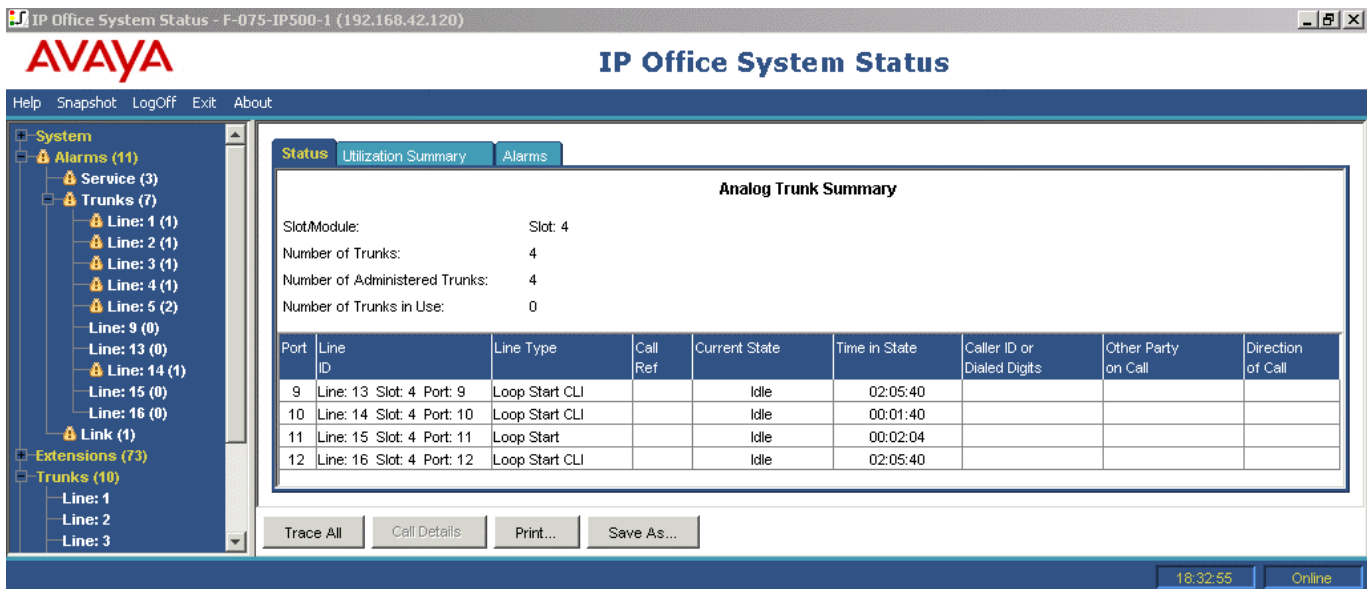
IP Office System Status - F-075-IP500-1 (192.168.42.120)

AVAYA

IP Office System Status

Help Snapshot LogOff Exit About

System
Alarms (11)
Service (3)
Trunks (7)
Line: 1 (1)
Line: 2 (1)
Line: 3 (1)
Line: 4 (1)
Line: 5 (2)
Line: 9 (0)
Line: 13 (0)
Line: 14 (1)
Line: 15 (0)
Line: 16 (0)
Link (1)
Extensions (73)
Trunks (10)
Line: 1
Line: 2
Line: 3

Status Utilization Summary Alarms

Analog Trunk Summary

Slot/Module: Slot: 4
Number of Trunks: 4
Number of Administered Trunks: 4
Number of Trunks in Use: 0

| Port | Line ID | Line Type | Call Ref | Current State | Time in State | Caller ID or Dialed Digits | Other Party on Call | Direction of Call |
|---|---|---|---|---|---|---|---|---|
| 9 | Line: 13 Slot: 4 Port: 9 | Loop Start CLI | | Idle | 02:05:40 | | | |
| 10 | Line: 14 Slot: 4 Port: 10 | Loop Start CLI | | Idle | 00:01:40 | | | |
| 11 | Line: 15 Slot: 4 Port: 11 | Loop Start | | Idle | 00:02:04 | | | |
| 12 | Line: 16 Slot: 4 Port: 12 | Loop Start CLI | | Idle | 02:05:40 | | | |

Trace All Call Details Print... Save As...

18:32:55 Online